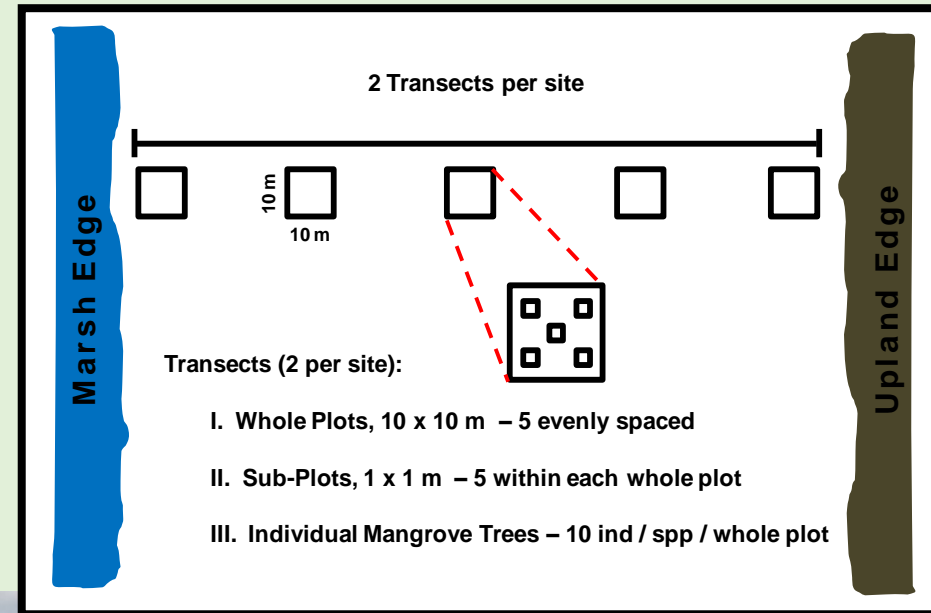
Marsh Edge

2 Transects per site

10 m

10 m

Upland Edge

Transects (2 per site):

I. Whole Plots, 10 x 10 m – 5 evenly spaced

II. Sub-Plots, 1 x 1 m – 5 within each whole plot

III. Individual Mangrove Trees – 10 ind / spp / whole plot